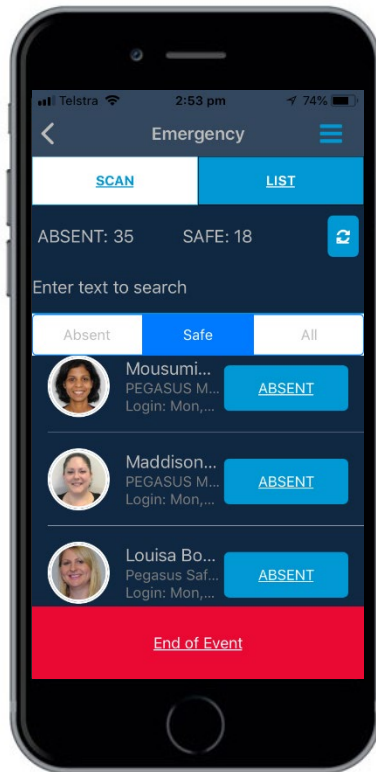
Telstra 2:53 pm 74%

Emergency

SCAN

LIST

ABSENT: 35

SAFE: 18

Enter text to search

Absent

Safe

All

Mousumi...
PEGASUS M...
Login: Mon,...

ABSENT

Maddison...
PEGASUS M...
Login: Mon,...

ABSENT

Louisa Bo...
Pegasus Saf...
Login: Mon,...

ABSENT

End of Event